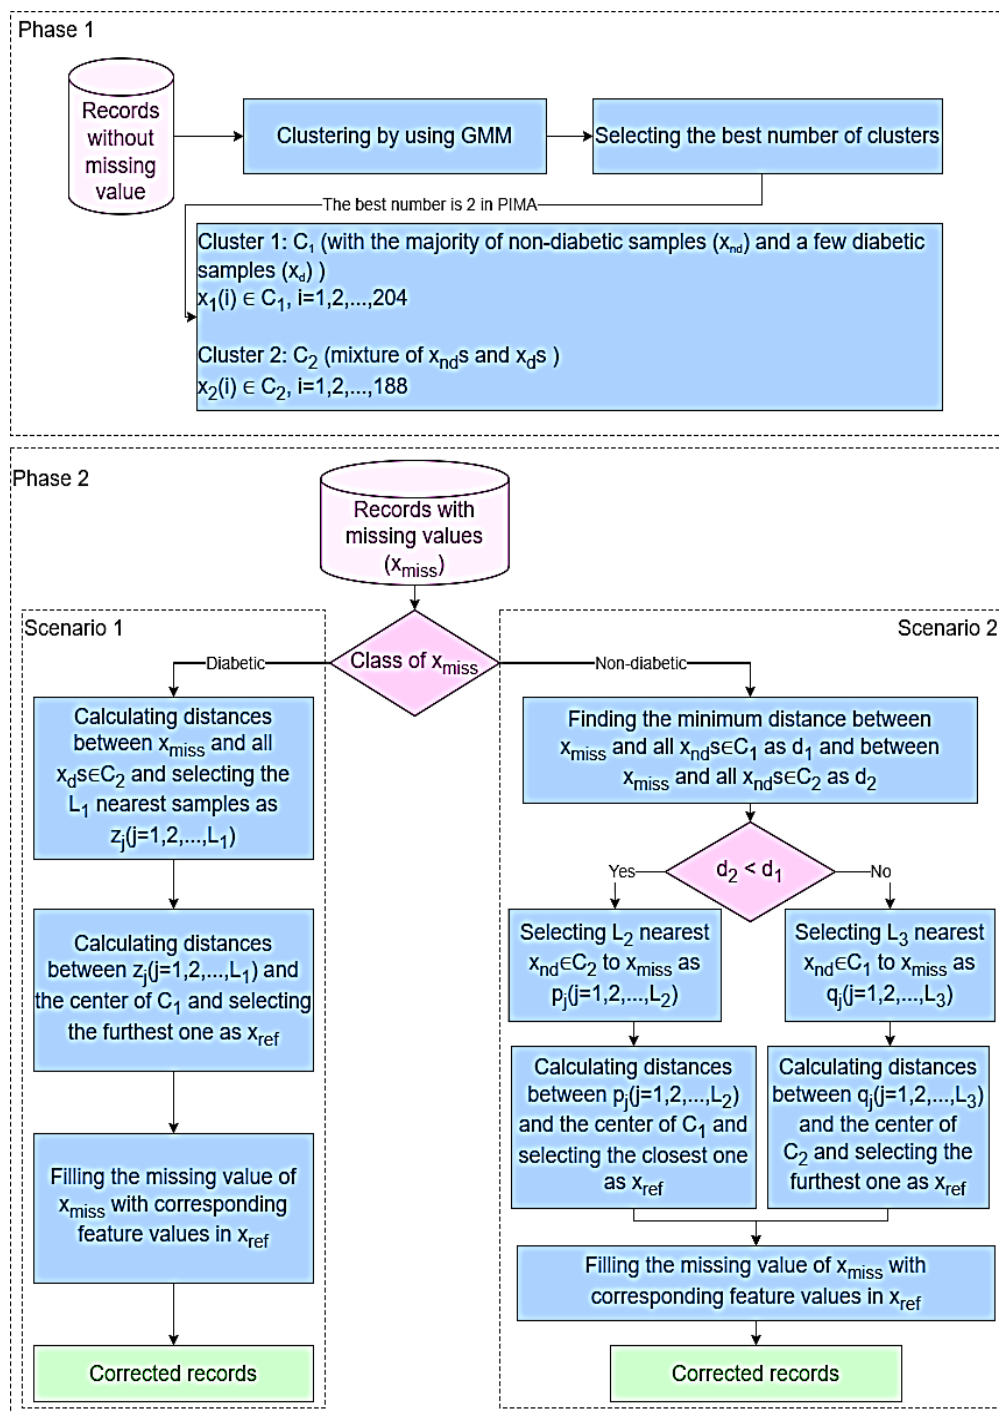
Phase 1

Records without missing value

Clustering by using GMM

Selecting the best number of clusters

The best number is 2 in PIMA

Cluster 1: $C_1$ (with the majority of non-diabetic samples ($x_{nd}$) and a few diabetic samples ($x_d$) )
$x_1(i) \in C_1$, i=1,2,...,204

Cluster 2: $C_2$ (mixture of $x_{nd}$s and $x_d$s )
$x_2(i) \in C_2$, i=1,2,...,188

Phase 2

Records with missing values ($x_{miss}$)

Scenario 1

Class of $x_{miss}$

Scenario 2

Diabetic

Non-diabetic

Calculating distances between $x_{miss}$ and all $x_d$s$\in C_2$ and selecting the $L_1$ nearest samples as $z_j$(j=1,2,...,$L_1$)

Calculating distances between $z_j$(j=1,2,...,$L_1$) and the center of $C_1$ and selecting the furthest one as $x_{ref}$

Filling the missing value of $x_{miss}$ with corresponding feature values in $x_{ref}$

Corrected records

Finding the minimum distance between $x_{miss}$ and all $x_{nd}$s$\in C_1$ as $d_1$ and between $x_{miss}$ and all $x_{nd}$s$\in C_2$ as $d_2$

Yes

$d_2 < d_1$

No

Selecting $L_2$ nearest $x_{nd}\in C_2$ to $x_{miss}$ as $p_j$(j=1,2,...,$L_2$)

Selecting $L_3$ nearest $x_{nd}\in C_1$ to $x_{miss}$ as $q_j$(j=1,2,...,$L_3$)

Calculating distances between $p_j$(j=1,2,...,$L_2$) and the center of $C_1$ and selecting the closest one as $x_{ref}$

Calculating distances between $q_j$(j=1,2,...,$L_3$) and the center of $C_2$ and selecting the furthest one as $x_{ref}$

Filling the missing value of $x_{miss}$ with corresponding feature values in $x_{ref}$

Corrected records